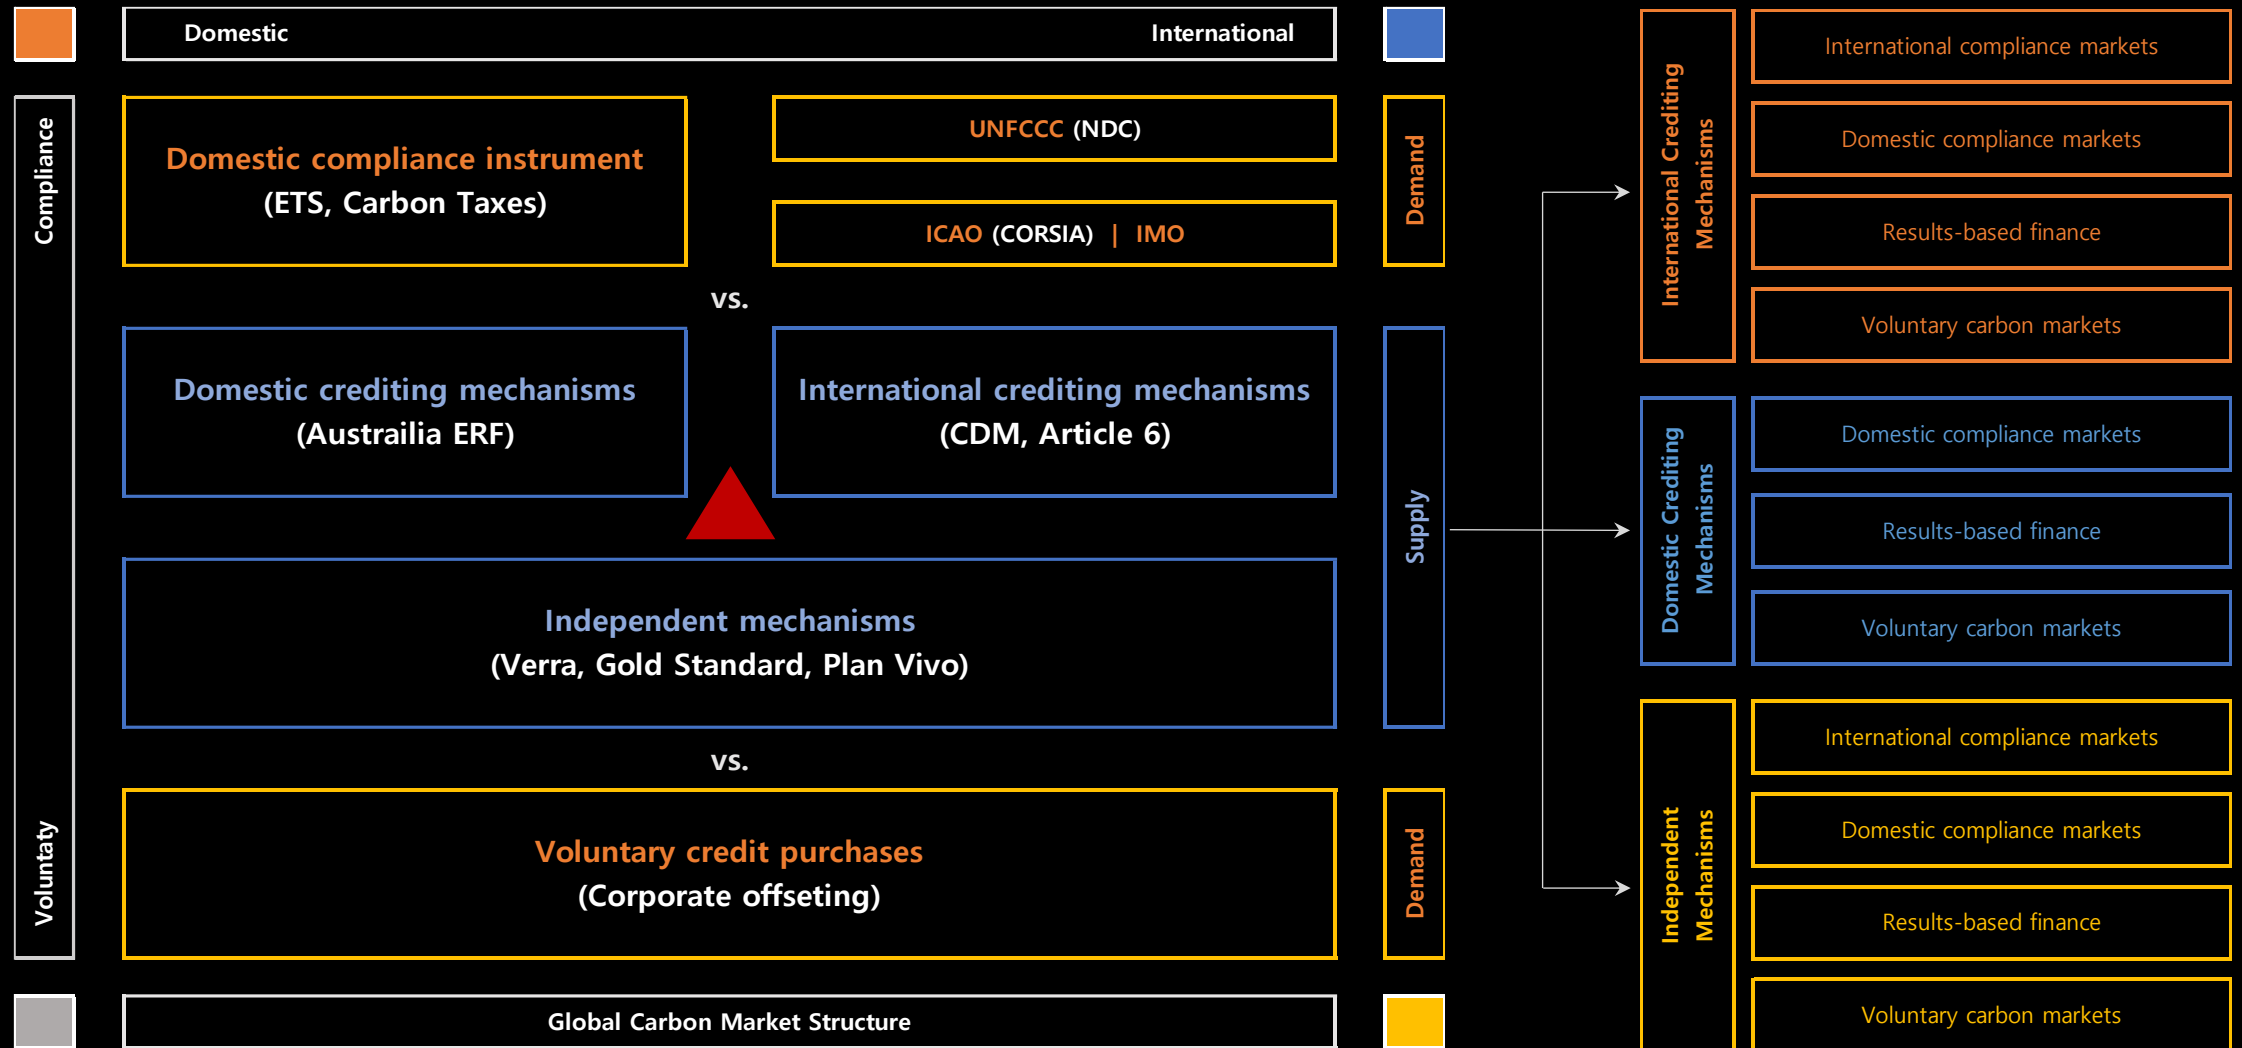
Domestic

International

Compliance

Voluntaty

Domestic compliance instrument
(ETS, Carbon Taxes)

UNFCCC (NDC)

ICAO (CORSIA) | IMO

Demand

vs.

Domestic crediting mechanisms
(Austrailia ERF)

International crediting mechanisms
(CDM, Article 6)

Supply

Independent mechanisms
(Verra, Gold Standard, Plan Vivo)

vs.

Voluntary credit purchases
(Corporate offseting)

Demand

Global Carbon Market Structure

International Crediting Mechanisms

International compliance markets

Domestic compliance markets

Results-based finance

Voluntary carbon markets

Domestic Crediting Mechanisms

Domestic compliance markets

Results-based finance

Voluntary carbon markets

Independent Mechanisms

International compliance markets

Domestic compliance markets

Results-based finance

Voluntary carbon markets